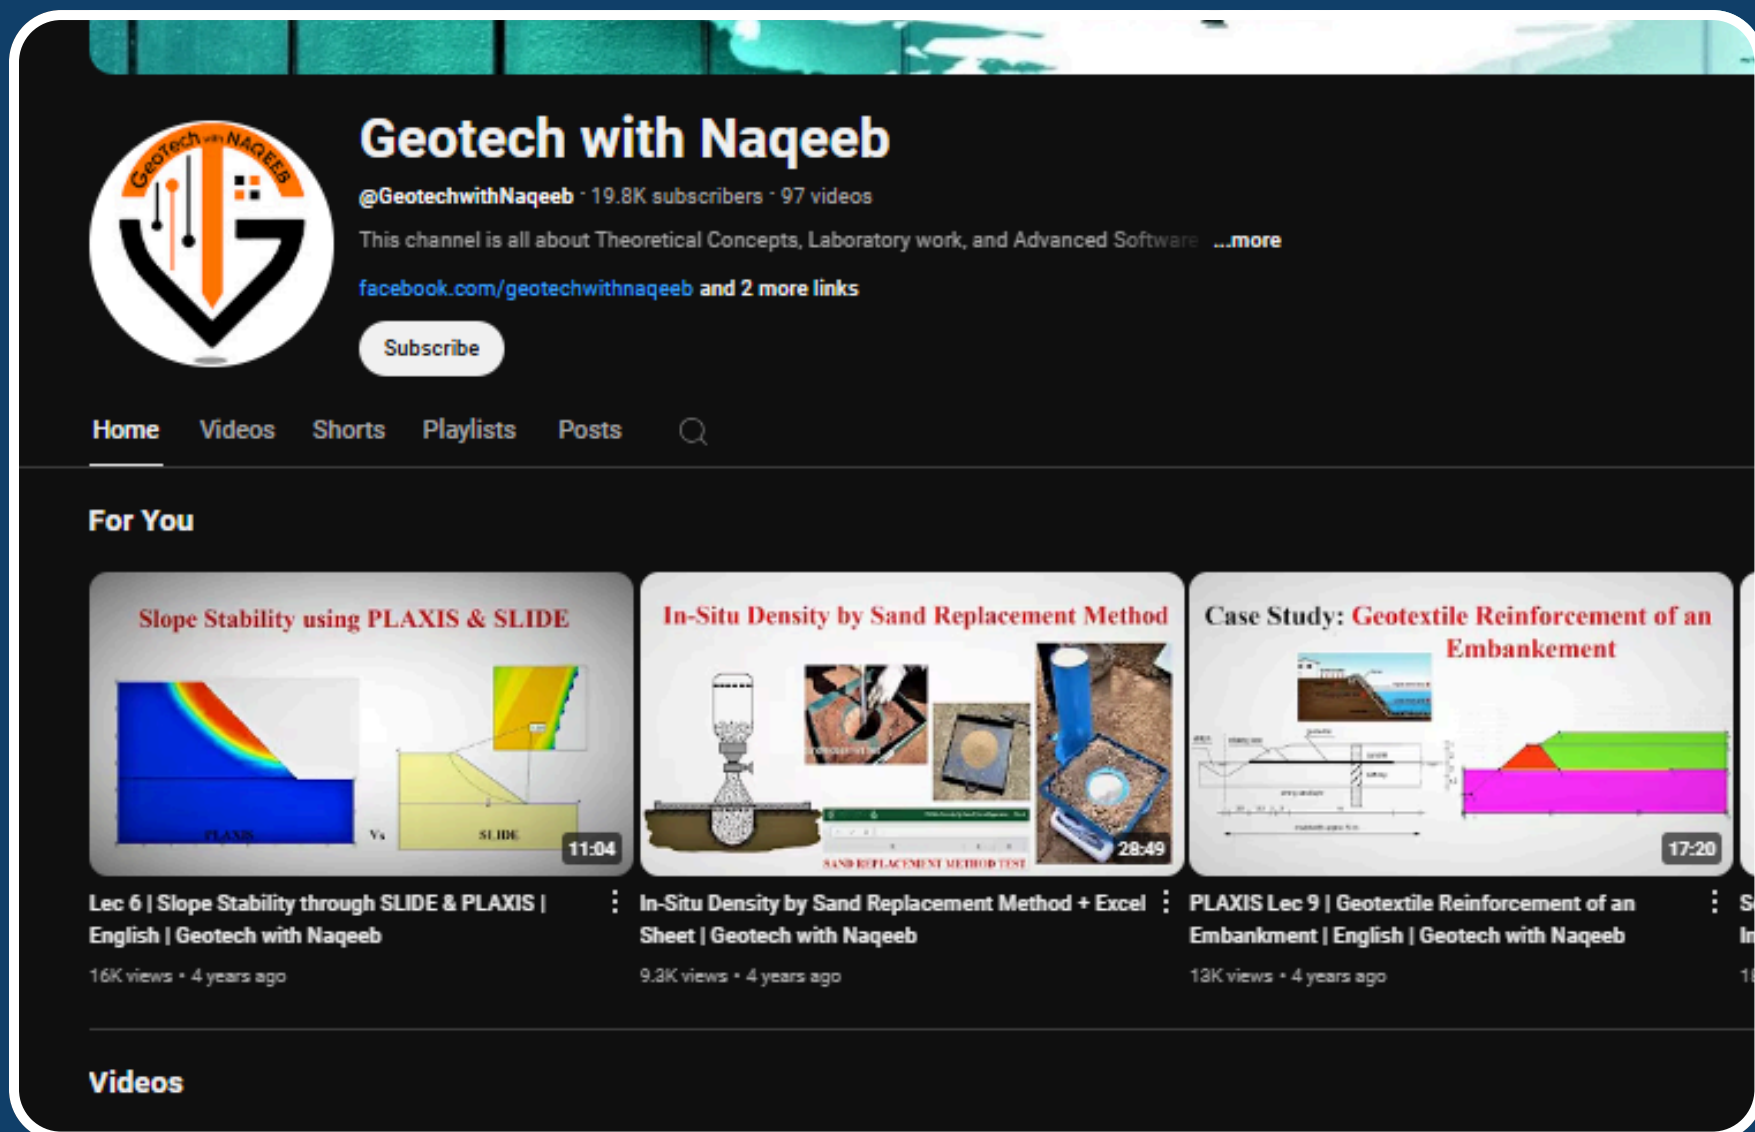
GeoTech with NAQEEB

Geotech with Naqeeb

@GeotechwithNaqeeb · 19.8K subscribers · 97 videos

This channel is all about Theoretical Concepts, Laboratory work, and Advanced Software ...more

facebook.com/geotechwithnaqeeb and 2 more links

Subscribe

Home Videos Shorts Playlists Posts

For You

Slope Stability using PLAXIS & SLIDE

PLAXIS Vs SLIDE

11:04

Lec 6 | Slope Stability through SLIDE & PLAXIS | English | Geotech with Naqeeb

16K views • 4 years ago

In-Situ Density by Sand Replacement Method

SAND REPLACEMENT METHOD TEST

28:49

In-Situ Density by Sand Replacement Method + Excel Sheet | Geotech with Naqeeb

9.3K views • 4 years ago

Case Study: Geotextile Reinforcement of an Embankement

17:20

PLAXIS Lec 9 | Geotextile Reinforcement of an Embankment | English | Geotech with Naqeeb

13K views • 4 years ago

Videos